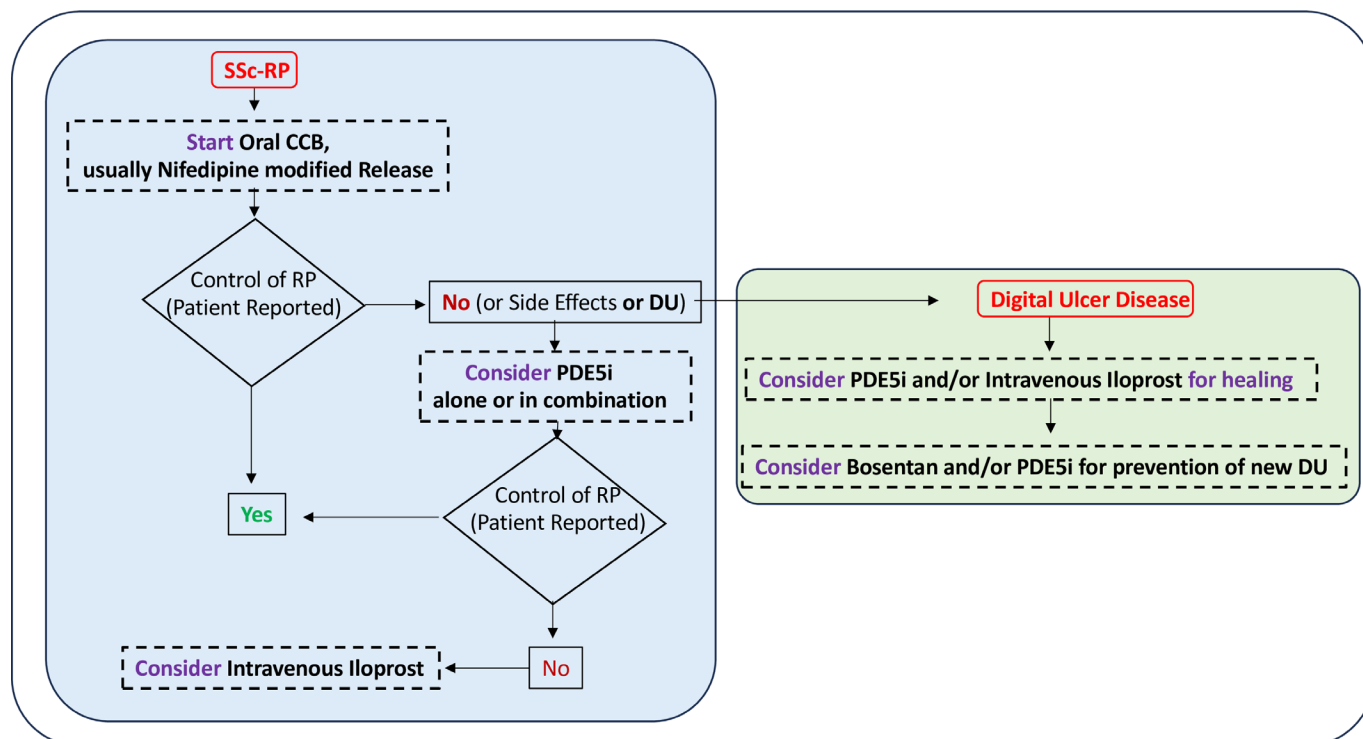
SSc-RP

Start Oral CCB, usually Nifedipine modified Release

Control of RP (Patient Reported)

No (or Side Effects or DU)

Consider PDE5i alone or in combination

Control of RP (Patient Reported)

Yes

No

Consider Intravenous Iloprost

Digital Ulcer Disease

Consider PDE5i and/or Intravenous Iloprost for healing

Consider Bosentan and/or PDE5i for prevention of new DU